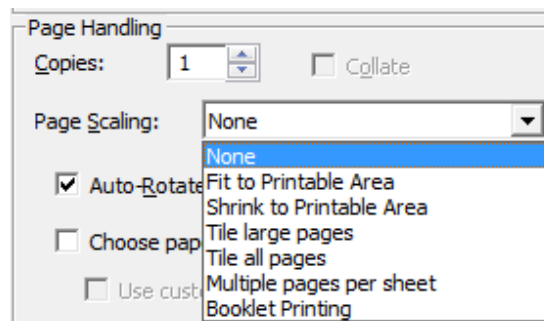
Page Handling

Copies: 1

Collate

Page Scaling: None

None
Fit to Printable Area
Shrink to Printable Area
Tile large pages
Tile all pages
Multiple pages per sheet
Booklet Printing

Auto-Rotate

Choose pap

Use cust